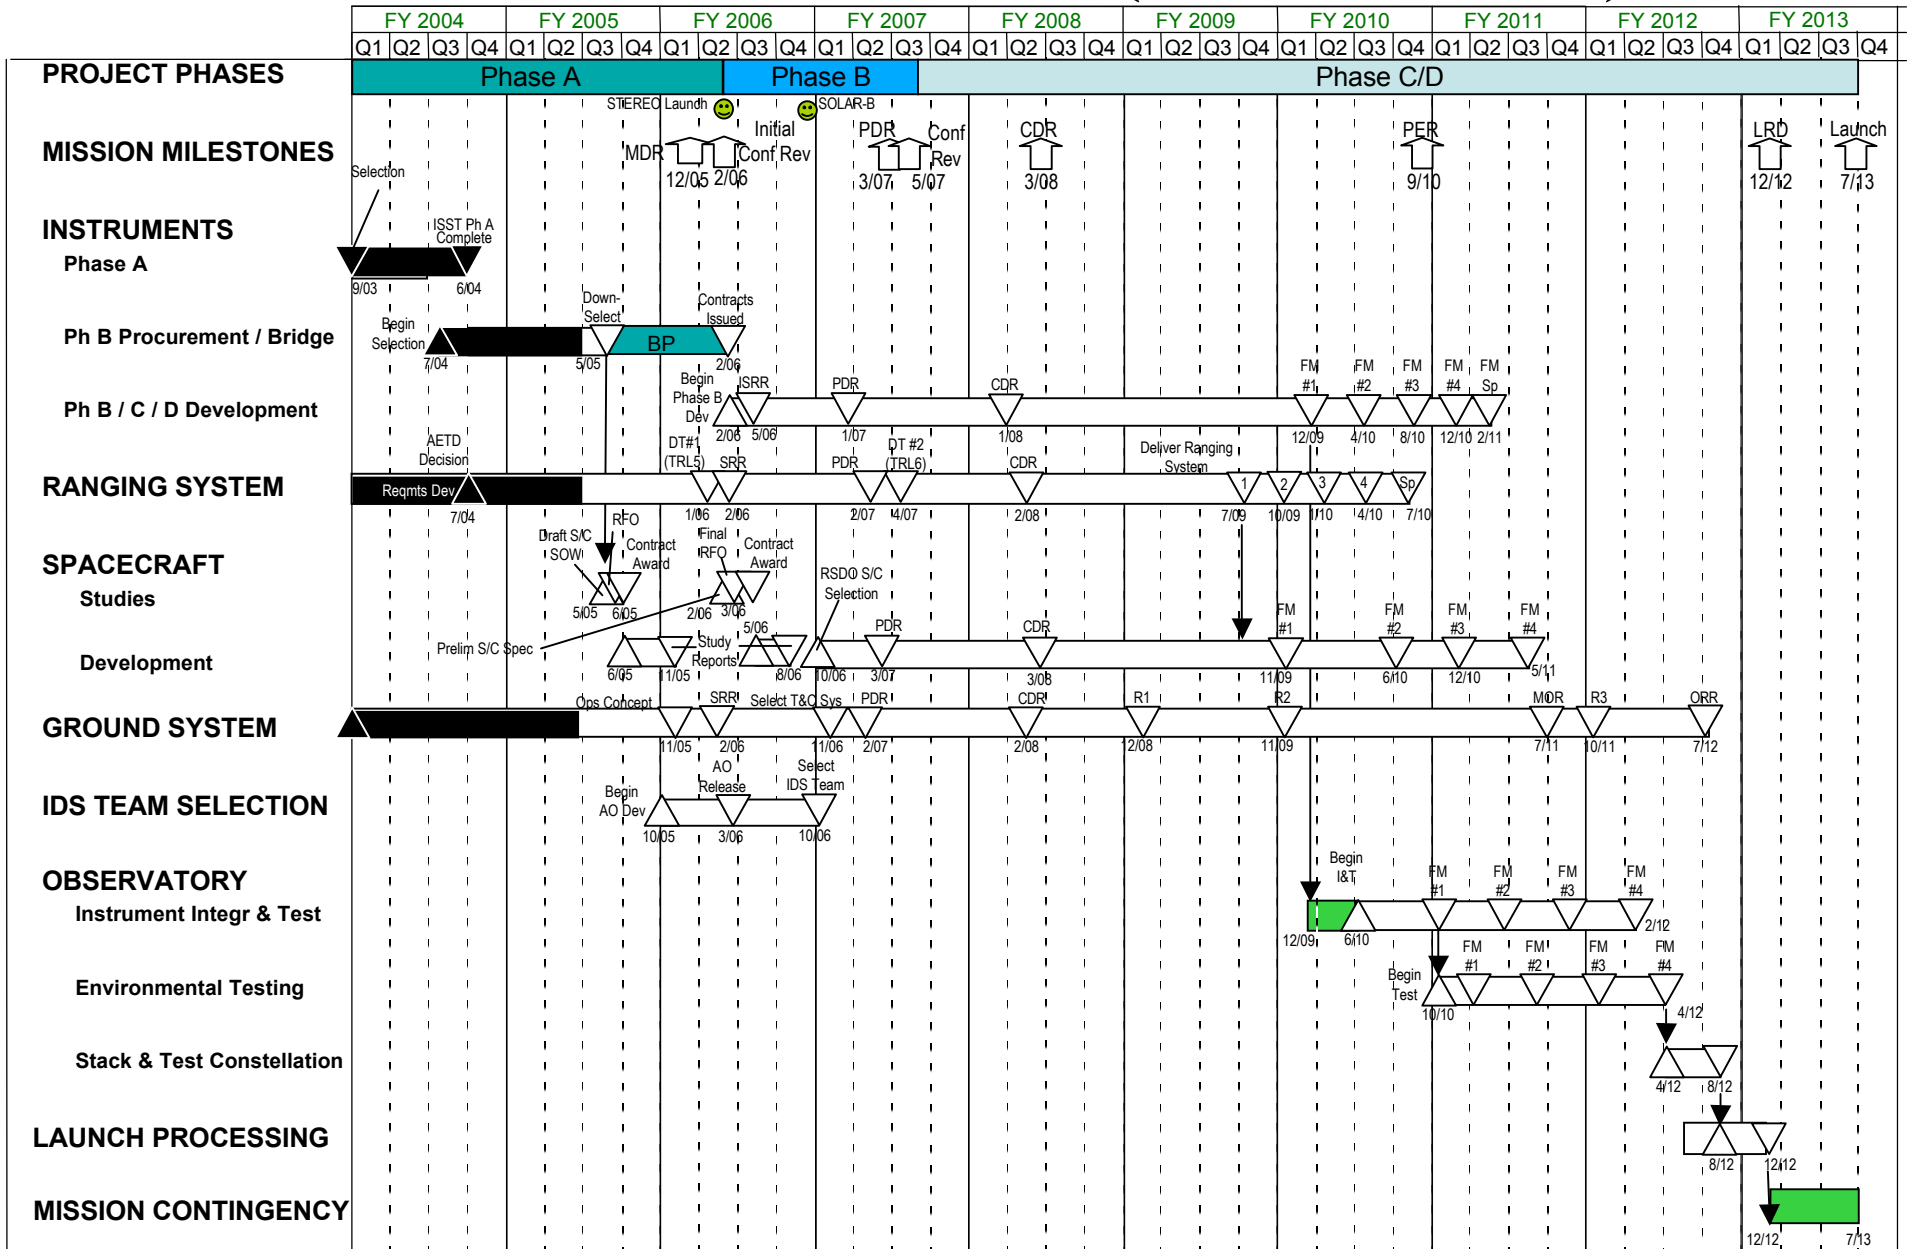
| FY 2004 | FY 2005 | FY 2006 | FY 2007 | FY 2008 | FY 2009 | FY 2010 | FY 2011 | FY 2012 | FY 2013 |
|---|---|---|---|---|---|---|---|---|---|
| Q1 Q2 Q3 Q4 | Q1 Q2 Q3 Q4 | Q1 Q2 Q3 Q4 | Q1 Q2 Q3 Q4 | Q1 Q2 Q3 Q4 | Q1 Q2 Q3 Q4 | Q1 Q2 Q3 Q4 | Q1 Q2 Q3 Q4 | Q1 Q2 Q3 Q4 | Q1 Q2 Q3 Q4 |

PROJECT PHASES
Phase A Phase B Phase C/D

MISSION MILESTONES
STEREO Launch SOLAR-B
Selection
MDR 12/05 Initial Conf Rev 2/06
PDR 3/07 Conf Rev 5/07
CDR 3/08
PER 9/10
LRD 12/12
Launch 7/13

INSTRUMENTS
Phase A
ISST Ph A Complete
9/03 6/04

Ph B Procurement / Bridge
Begin Selection 7/04
Down-Select 5/05
BP
Contracts Issued 2/06

Ph B / C / D Development
Begin Phase B Dev 2/06
ISRR 5/06
PDR 1/07
CDR 1/08
FM #1 12/09
FM #2 4/10
FM #3 8/10
FM #4 12/10
FM Sp 2/11

RANGING SYSTEM
AETD Decision
Reqmts Dev 7/04
DT#1 (TRL5) 1/06
SRR 2/06
PDR 2/07
DT #2 (TRL6) 4/07
CDR 2/08
Deliver Ranging System
1 7/09
2 10/09
3 1/10
4 4/10
Sp 7/10

SPACECRAFT
Studies
Draft S/C SOW 5/05
RFO
Contract Award 6/05
Final RFO 2/06
Contract Award 3/06
RSDO S/C Selection
Prelim S/C Spec

Development
6/05 11/05
5/06 Study Reports 8/06
10/06
PDR 3/07
CDR 3/08
FM #1 11/09
FM #2 6/10
FM #3 12/10
FM #4 5/11

GROUND SYSTEM
Ops Concept 11/05
SRR 2/06
Select T&C Sys 1/06
PDR 2/07
CDR 2/08
R1 2/08
R2 11/09
MOR 7/11
R3 10/11
ORR 7/12

IDS TEAM SELECTION
Begin AO Dev 10/05
AO Release 3/06
Select IDS Team 10/06

OBSERVATORY
Instrument Integr & Test
Begin I&T 12/09 6/10
FM #1 FM #2 FM #3 FM #4 2/12

Environmental Testing
Begin Test 10/10
FM #1 FM #2 FM #3 FM #4 4/12

Stack & Test Constellation
4/12 8/12

LAUNCH PROCESSING
8/12 12/12

MISSION CONTINGENCY
12/12 7/13